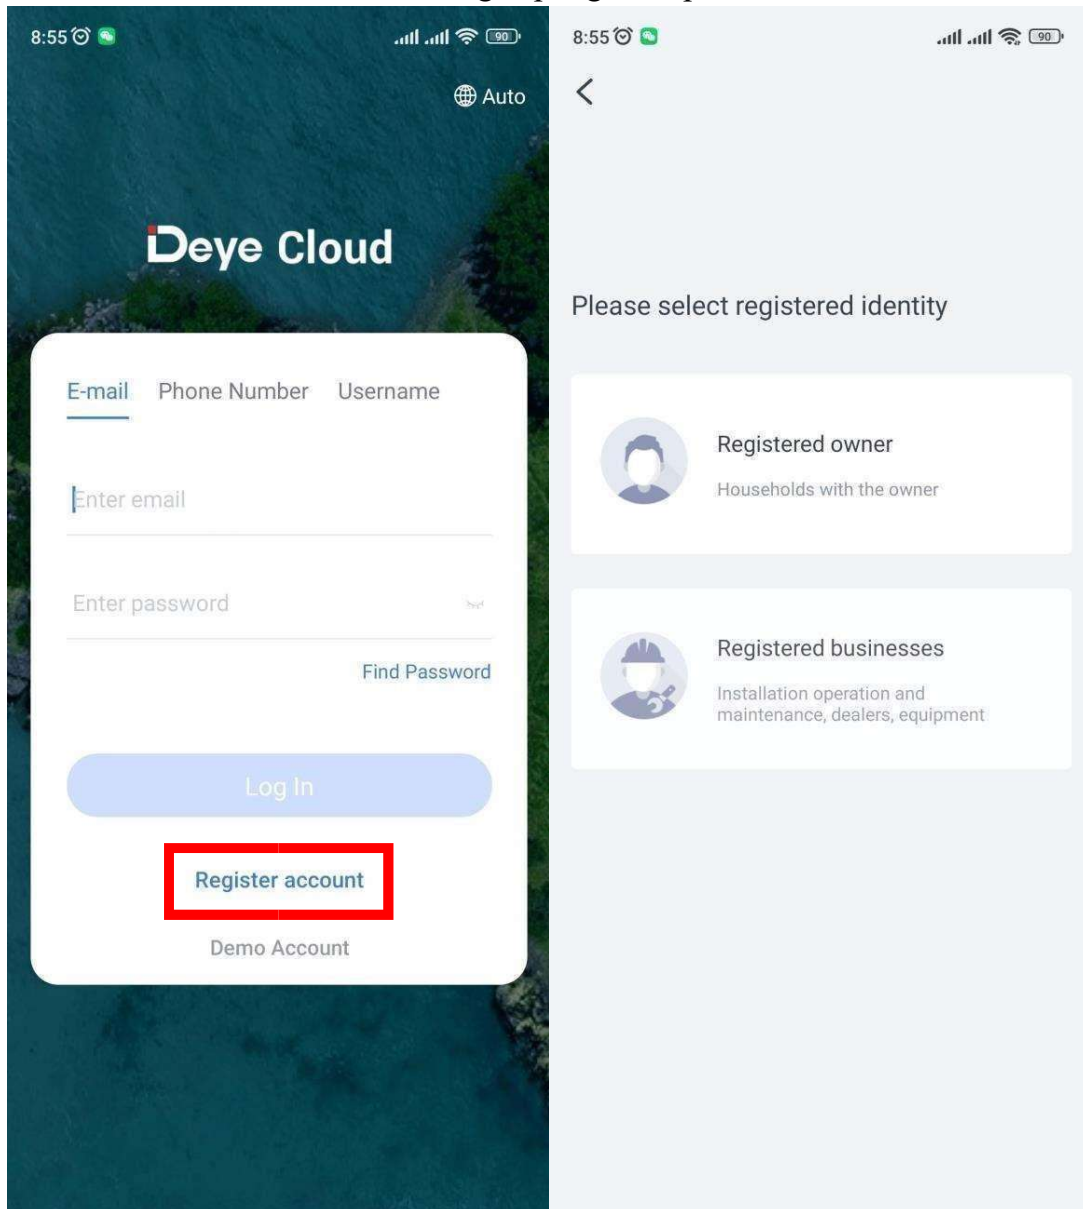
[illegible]

8:55 90

Auto

Deye Cloud

E-mail Phone Number Username

Enter email

Enter password

Find Password

Log In

Register account

Demo Account

8:55 90

<

Please select registered identity

Registered owner

Households with the owner

Registered businesses

Installation operation and maintenance, dealers, equipment